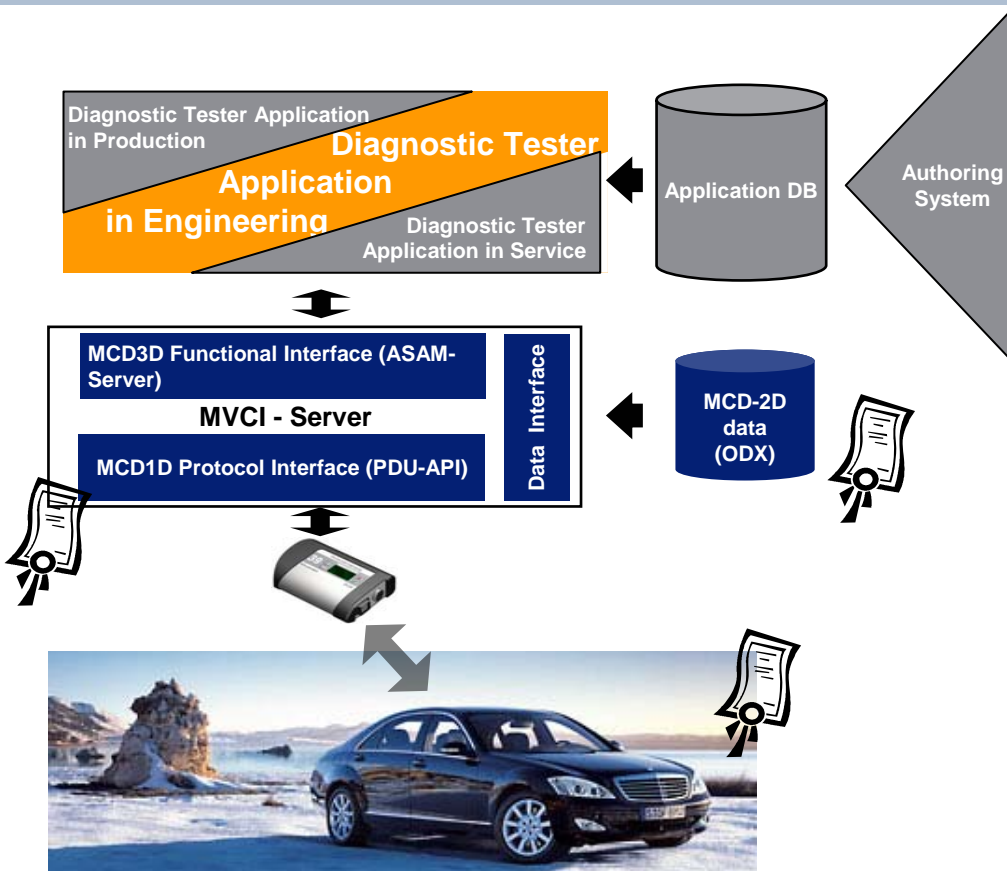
Diagnostic Tester Application in Production

Diagnostic Tester Application in Engineering

Diagnostic Tester Application in Service

Application DB

Authoring System

MCD3D Functional Interface (ASAM-Server)

MVCI - Server

MCD1D Protocol Interface (PDU-API)

Data Interface

MCD-2D data (ODX)